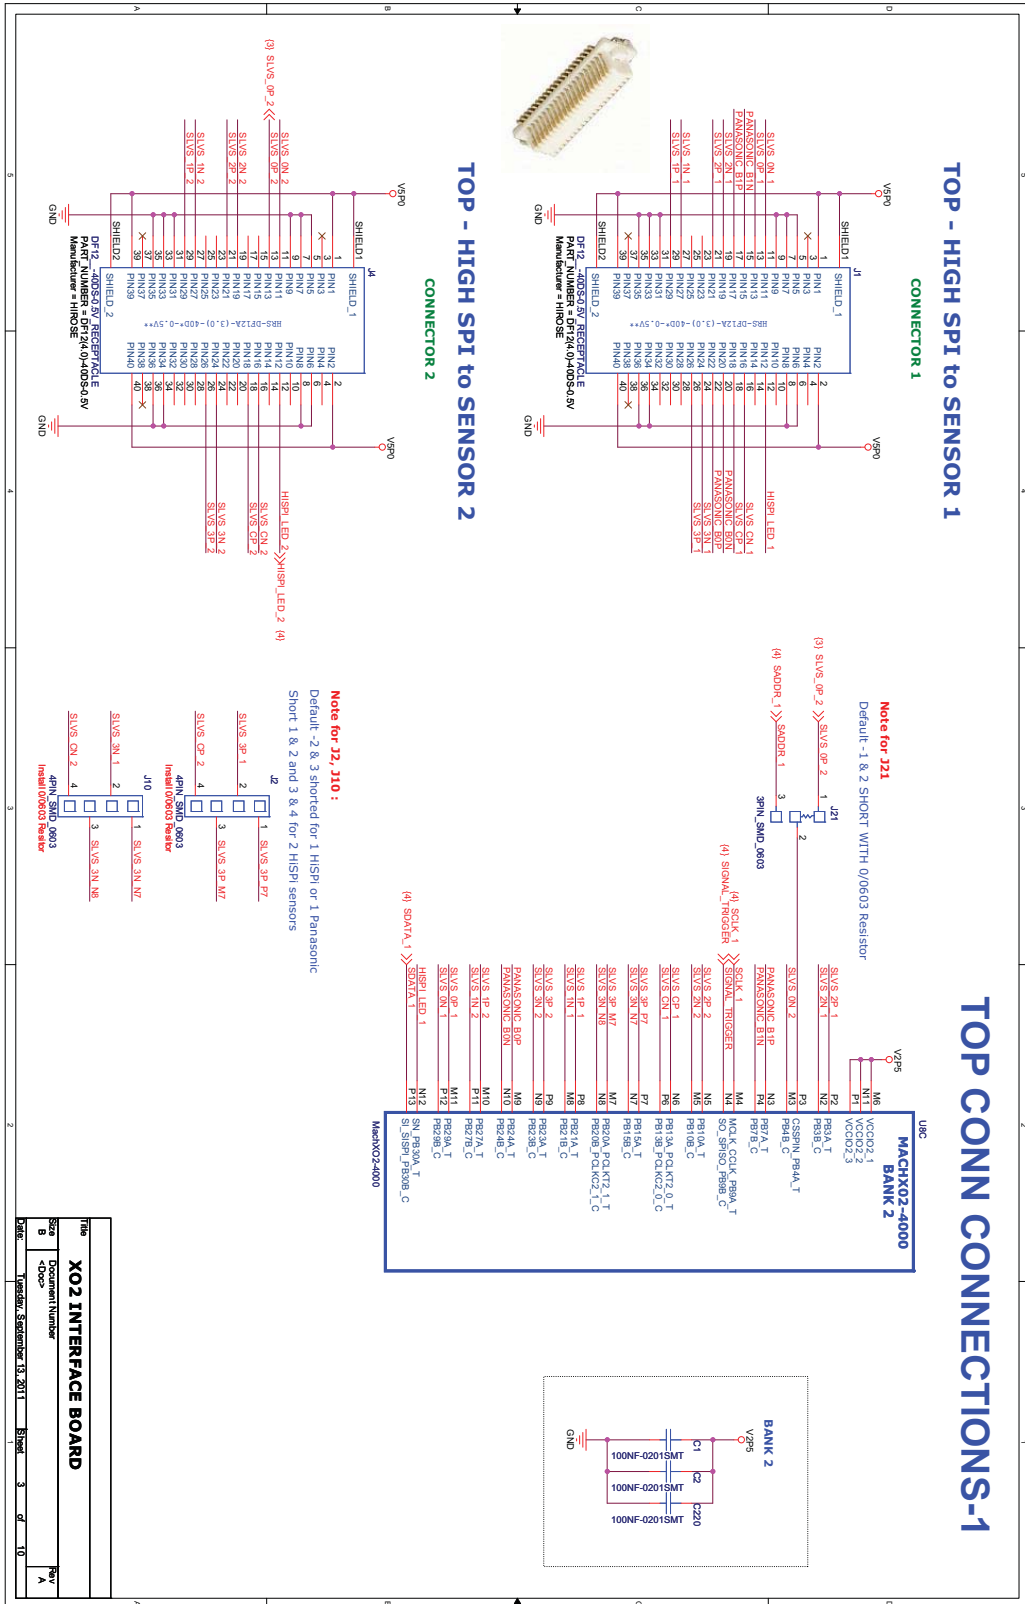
TOP CONN CONNECTIONS-1

TOP - HIGH SPI to SENSOR 1

CONNECTOR 1

TOP - HIGH SPI to SENSOR 2

CONNECTOR 2

V5P0

GND

SHIELD1

SHIELD2

J1

SHIELD_1

SHIELD_2

PIN1 PIN2 PIN3 PIN4 PIN5 PIN6 PIN7 PIN8 PIN9 PIN10 PIN11 PIN12 PIN13 PIN14 PIN15 PIN16 PIN17 PIN18 PIN19 PIN20 PIN21 PIN22 PIN23 PIN24 PIN25 PIN26 PIN27 PIN28 PIN29 PIN30 PIN31 PIN32 PIN33 PIN34 PIN35 PIN36 PIN37 PIN38 PIN39 PIN40

HRS-DF12A-(3.0)-40DP-0.5V**

DF12_-40DS-0.5V_RECEPTACLE
PART_NUMBER = DF12(4.0)-40DS-0.5V
Manufacturer = HIROSE

SLVS_0N_1
SLVS_0P_1
PANASONIC_B1P
PANASONIC_B1N
SLVS_2N_1
SLVS_2P_1
SLVS_1N_1
SLVS_1P_1

HISPI_LED_1
SLVS_CN_1
SLVS_CP_1
PANASONIC_B0N
PANASONIC_B0P
SLVS_3N_1
SLVS_3P_1

J4

(3) SLVS_0P_2
SLVS_0N_2
SLVS_0P_2
SLVS_2N_2
SLVS_2P_2
SLVS_1N_2
SLVS_1P_2

HISPI_LED_2
SLVS_CN_2
SLVS_CP_2
SLVS_3N_2
SLVS_3P_2
HISPI_LED_2 (4)

Note for J21
Default - 1 & 2 SHORT WITH 0/0603 Resistor

(3) SLVS_0P_2
SLVS_0P_2
(4) SADDR_1
SADDR_1
J21
3PIN_SMD_0603

Note for J2, J10 :
Default -2 & 3 shorted for 1 HISPI or 1 Panasonic
Short 1 & 2 and 3 & 4 for 2 HISPI sensors

J2
SLVS_3P_1
SLVS_CP_2
SLVS_3P_P7
SLVS_3P_M7
4PIN_SMD_0603
Install 0/0603 Resistor

J10
SLVS_3N_1
SLVS_CN_2
SLVS_3N_N7
SLVS_3N_N8
4PIN_SMD_0603
Install 0/0603 Resistor

(4) SCLK_1
(4) SIGNAL_TRIGGER
(4) SDATA_1

V2P5

SLVS_2P_1
SLVS_2N_1
SLVS_0N_2
PANASONIC_B1P
PANASONIC_B1N
SCLK_1
SIGNAL_TRIGGER
SLVS_2P_2
SLVS_2N_2
SLVS_CP_1
SLVS_CN_1
SLVS_3P_P7
SLVS_3N_N7
SLVS_3P_M7
SLVS_3N_N8
SLVS_1P_1
SLVS_1N_1
SLVS_3P_2
SLVS_3N_2
PANASONIC_B0P
PANASONIC_B0N
SLVS_1P_2
SLVS_1N_2
SLVS_0P_1
SLVS_0N_1
HISPI_LED_1
SDATA_1

M6 N11 P1 N2 P2 M3 P3 P4 M4 N4 N5 M5 P6 N6 P7 N7 M7 N8 M8 P8 N9 P9 M9 N10 M10 P11 M11 P12 N12 P13

U8C
MACHXO2-4000
BANK 2

VCCIO2_1
VCCIO2_2
VCCIO2_3
PB3B_C
PB3A_T
CSSPIN_PB4A_T
PB4B_C
PB7A_T
PB7B_C
MCLK_CCLK_PB9A_T
SO_SPISO_PB9B_C
PB10A_T
PB10B_C
PB13A_PCLKT2_0_T
PB13B_PCLKC2_0_C
PB15A_T
PB15B_C
PB20A_PCLKT2_1_T
PB20B_PCLKC2_1_C
PB21A_T
PB21B_C
PB23A_T
PB23B_C
PB24A_T
PB24B_C
PB27A_T
PB27B_C
PB29A_T
PB29B_C
SN_PB30A_T
SI_SISPI_PB30B_C

MachXO2-4000

BANK 2
V2P5
GND
C1
100NF-0201SMT
C2
100NF-0201SMT
C220
100NF-0201SMT

Title
XO2 INTERFACE BOARD
Size B
Document Number
<Doc>
Rev A
Date: Tuesday, September 13, 2011
Sheet 3 of 10

A B C D
5 4 3 2 1